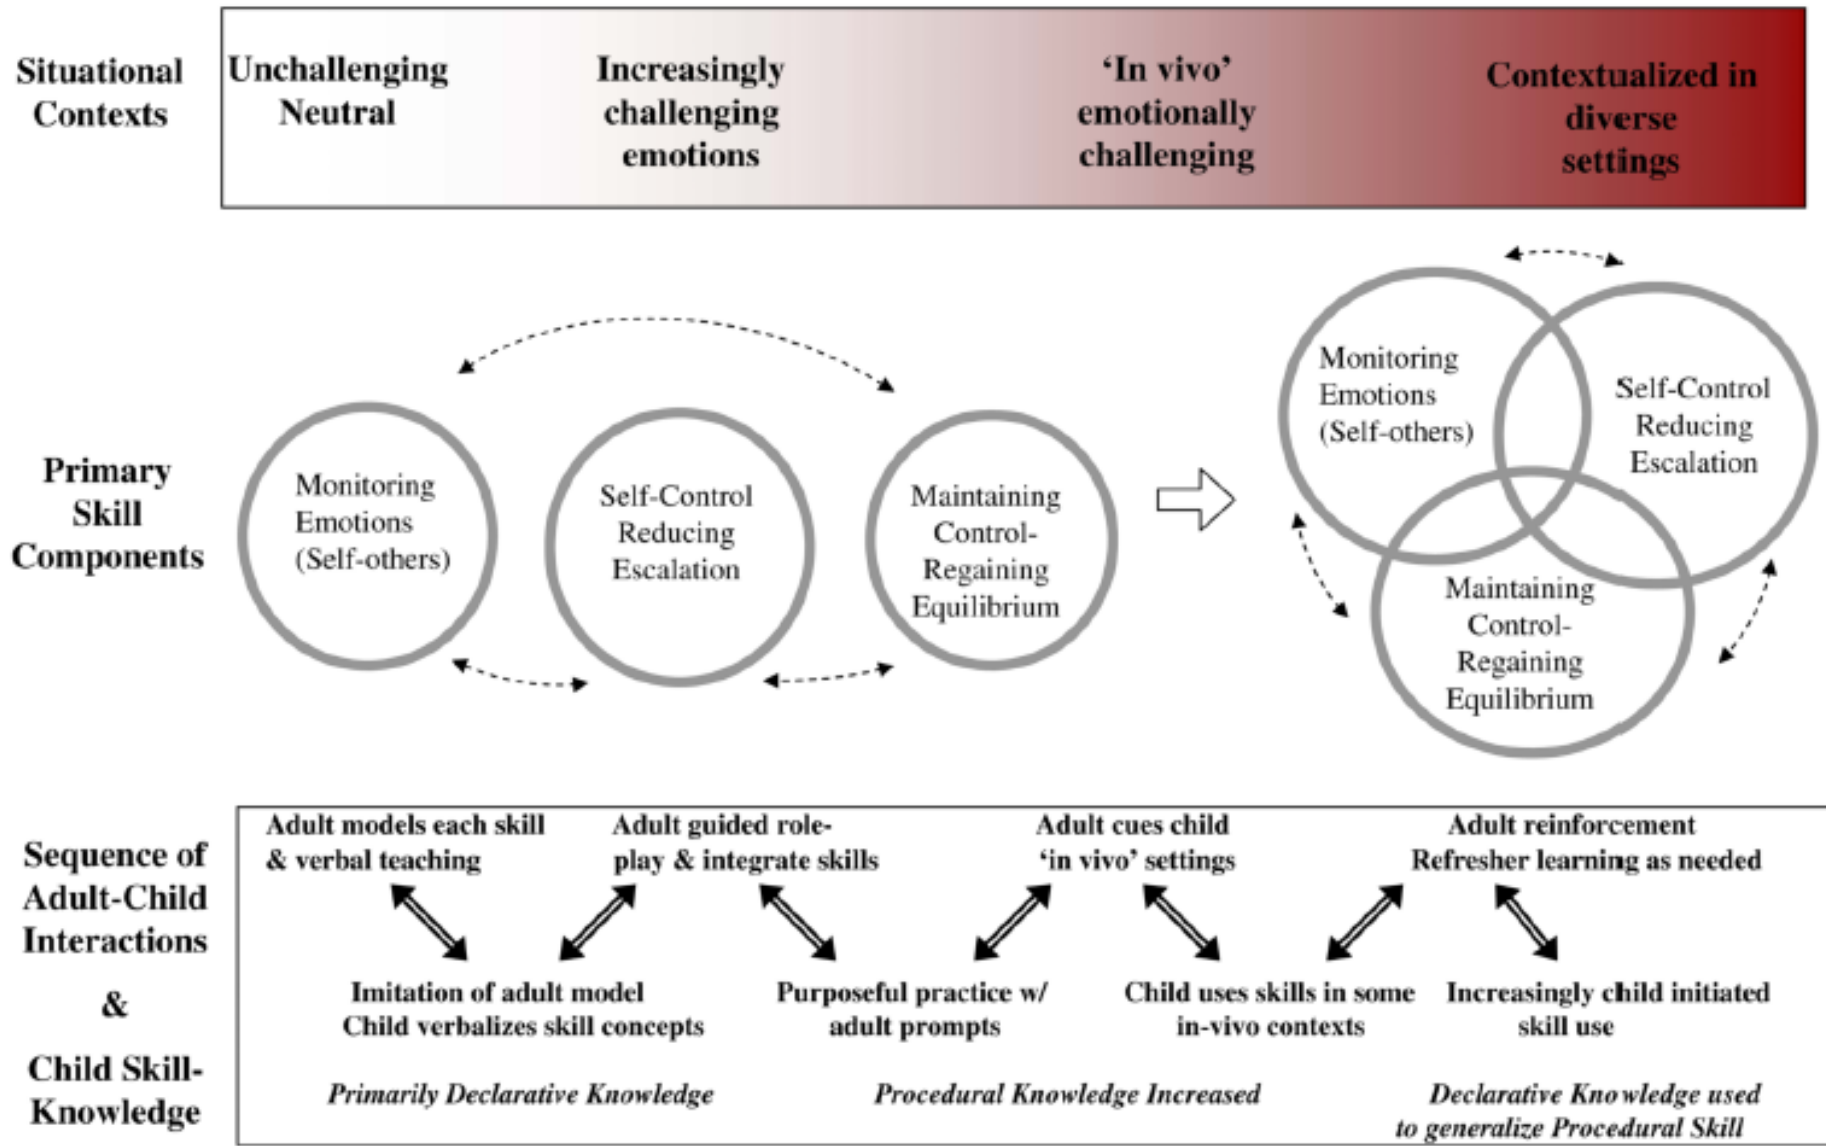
Situational Contexts

Unchallenging Neutral

Increasingly challenging emotions

'In vivo' emotionally challenging

Contextualized in diverse settings

Primary Skill Components

Monitoring Emotions (Self-others)

Self-Control Reducing Escalation

Maintaining Control- Regaining Equilibrium

Monitoring Emotions (Self-others)

Self-Control Reducing Escalation

Maintaining Control- Regaining Equilibrium

Sequence of Adult-Child Interactions

&

Child Skill-Knowledge

Adult models each skill & verbal teaching

Adult guided role-play & integrate skills

Adult cues child 'in vivo' settings

Adult reinforcement Refresher learning as needed

Imitation of adult model Child verbalizes skill concepts

Purposeful practice w/ adult prompts

Child uses skills in some in-vivo contexts

Increasingly child initiated skill use

*Primarily Declarative Knowledge*

*Procedural Knowledge Increased*

*Declarative Knowledge used to generalize Procedural Skill*